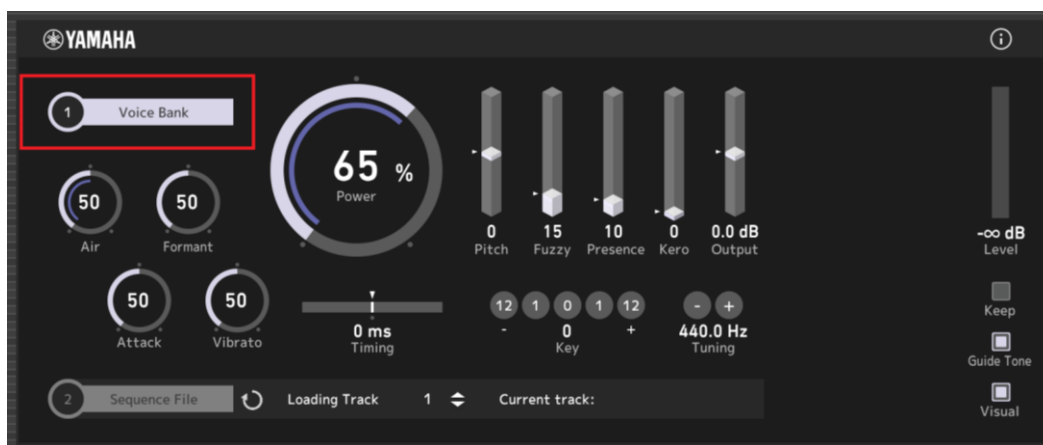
YAMAHA

1 Voice Bank

50 Air
50 Formant
50 Attack
50 Vibrato

65 % Power

0 Pitch
15 Fuzzy
10 Presence
0 Kero
0.0 dB Output

-∞ dB Level

0 ms Timing

12 1 0 1 12
- 0 +
Key

- +
440.0 Hz
Tuning

Keep
Guide Tone
Visual

2 Sequence File
Loading Track 1
Current track: